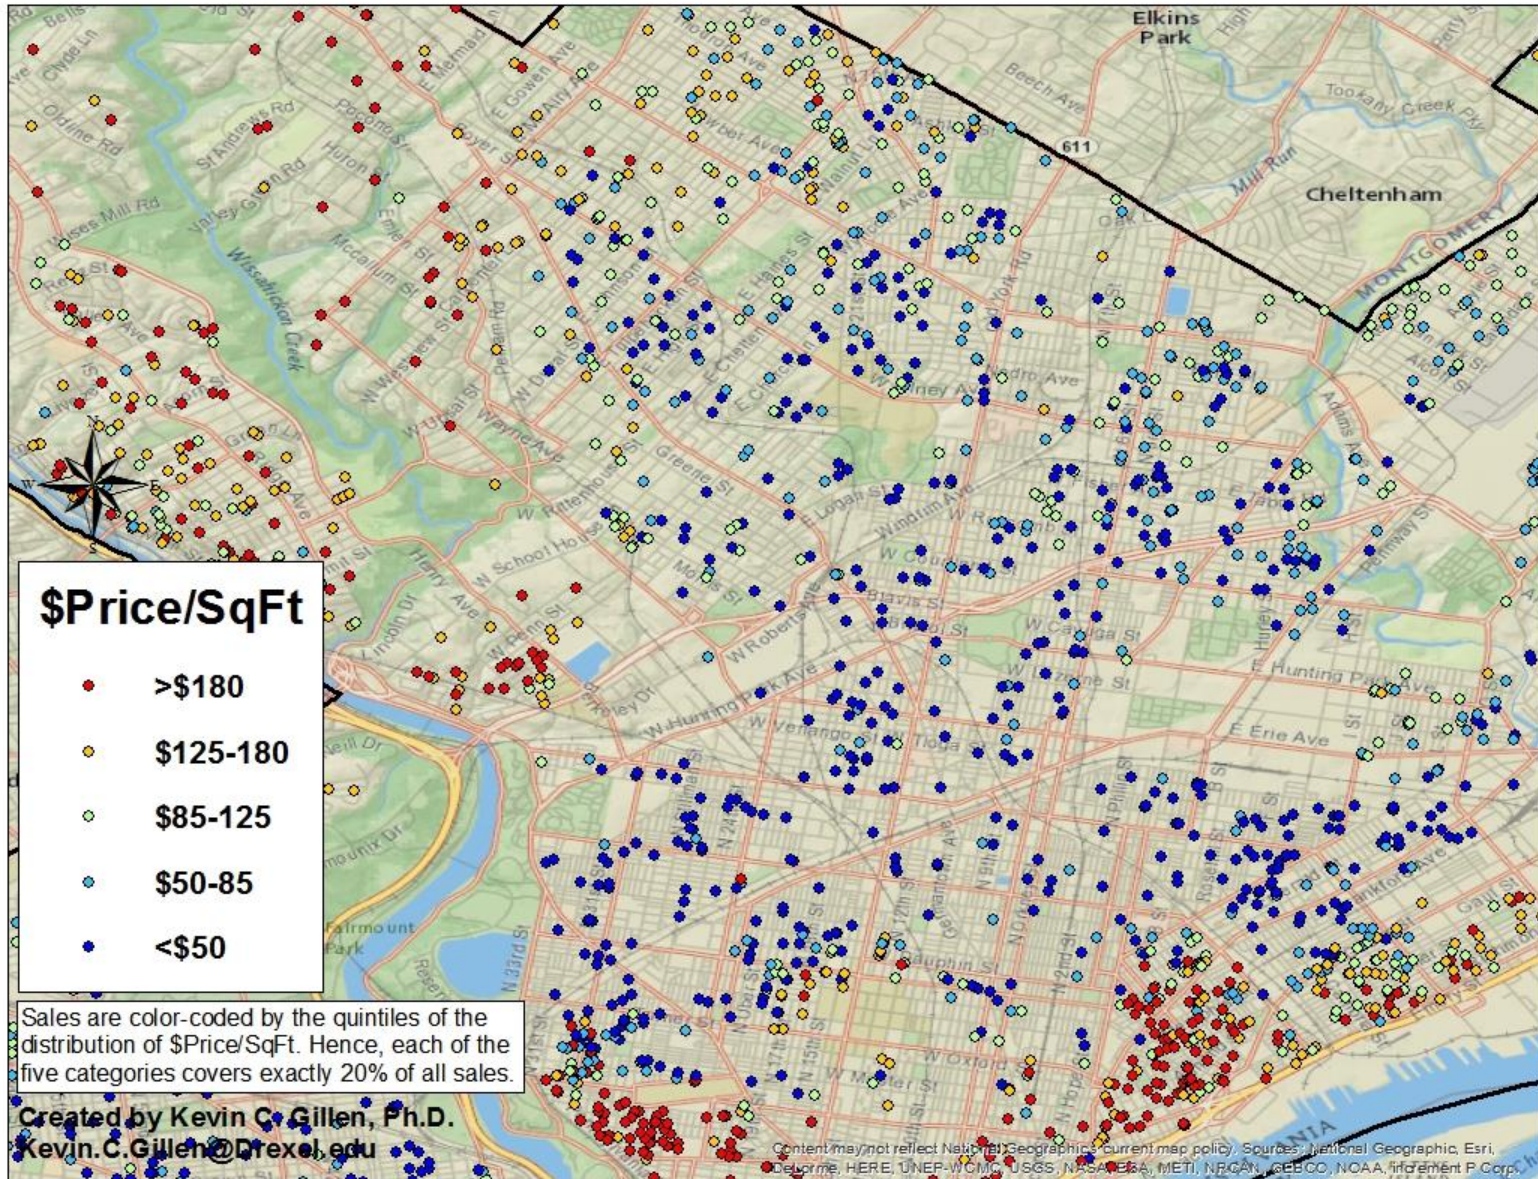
Elkins Park

Cheltenham

MONTGOMERY

611

Beech Ave

Tookany Creek Pky

Mill Run

Wissahickon Creek

W Allens Ln

Lincoln Dr

Henry Ave

W School House Ln

W Hunting Park Ave

W Venango St

W Tioga St

W Roberts Ave

E Hunting Park Ave

E Erie Ave

W Oxford St

W Master St

Dauphin St

Fairmount Park

N 33rd St

N Broad St

N 22nd St

N 15th St

N 12th St

Germantown Ave

N 9th St

N 2nd St

Frankford Ave

$Price/SqFt

>$180

$125-180

$85-125

$50-85

<$50

Sales are color-coded by the quintiles of the distribution of $Price/SqFt. Hence, each of the five categories covers exactly 20% of all sales.

Created by Kevin C. Gillen, Ph.D.
Kevin.C.Gillen@Drexel.edu

Content may not reflect National Geographic's current map policy. Sources: National Geographic, Esri, DeLorme, HERE, UNEP-WCMC, USGS, NASA, ESA, METI, NRCAN, GEBCO, NOAA, increment P Corp.